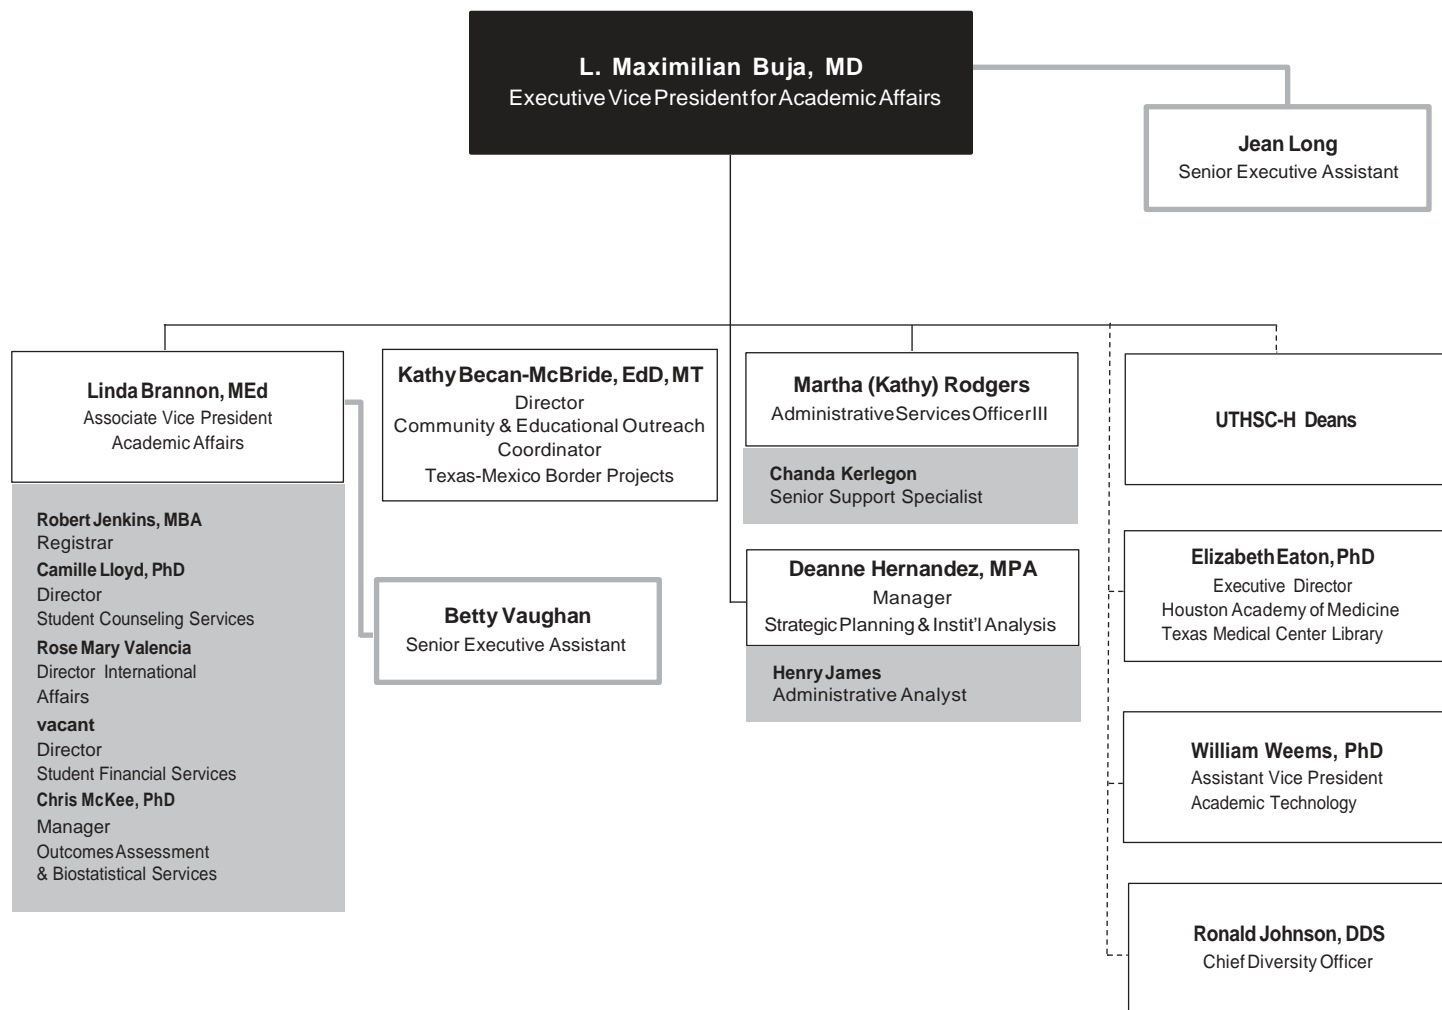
L. Maximilian Buja, MD
Executive Vice President for Academic Affairs

Jean Long
Senior Executive Assistant

Linda Brannon, MEd
Associate Vice President
Academic Affairs

Robert Jenkins, MBA
Registrar
Camille Lloyd, PhD
Director
Student Counseling Services
Rose Mary Valencia
Director International Affairs
vacant
Director
Student Financial Services
Chris McKee, PhD
Manager
Outcomes Assessment & Biostatistical Services

Kathy Becan-McBride, EdD, MT
Director
Community & Educational Outreach
Coordinator
Texas-Mexico Border Projects

Betty Vaughan
Senior Executive Assistant

Martha (Kathy) Rodgers
Administrative Services Officer III

Chanda Kerlegon
Senior Support Specialist

Deanne Hernandez, MPA
Manager
Strategic Planning & Instit'l Analysis

Henry James
Administrative Analyst

UTHSC-H Deans

Elizabeth Eaton, PhD
Executive Director
Houston Academy of Medicine
Texas Medical Center Library

William Weems, PhD
Assistant Vice President
Academic Technology

Ronald Johnson, DDS
Chief Diversity Officer